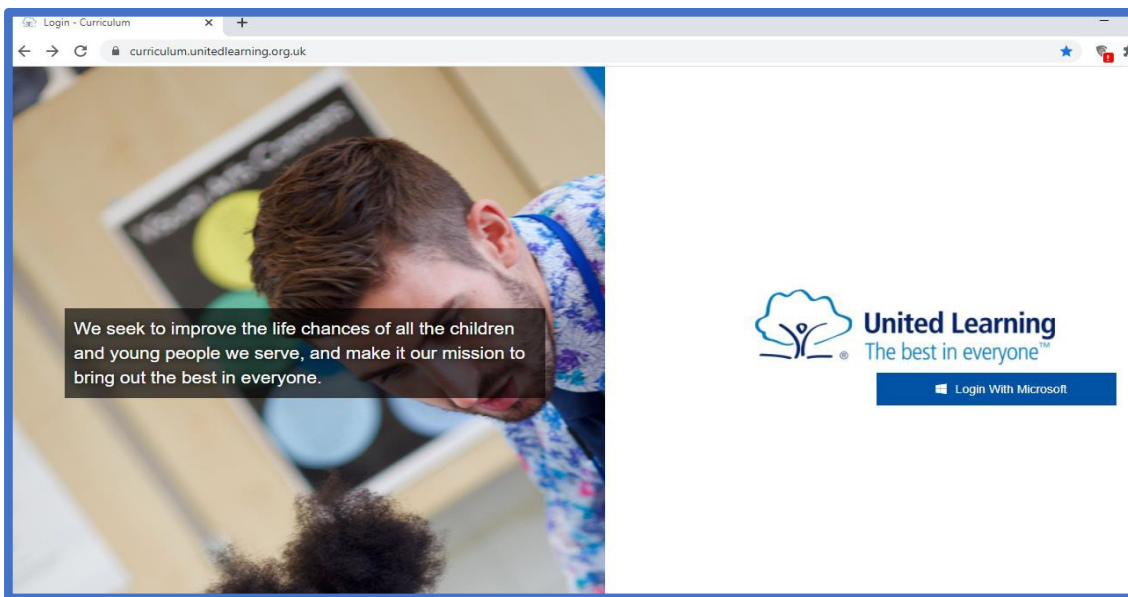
Login - Curriculum

curriculum.unitedlearning.org.uk

We seek to improve the life chances of all the children and young people we serve, and make it our mission to bring out the best in everyone.

United Learning
The best in everyone™

Login With Microsoft